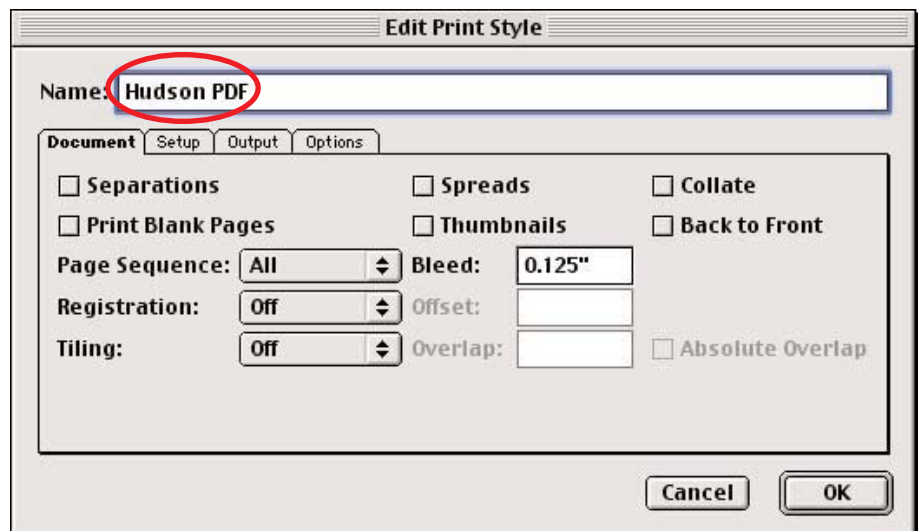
Edit Print Style

Name: Hudson PDF

Document | Setup | Output | Options

Separations
Spreads
Collate
Print Blank Pages
Thumbnails
Back to Front
Page Sequence: All
Bleed: 0.125"
Registration: Off
Offset:
Tiling: Off
Overlap:
Absolute Overlap

Cancel
OK